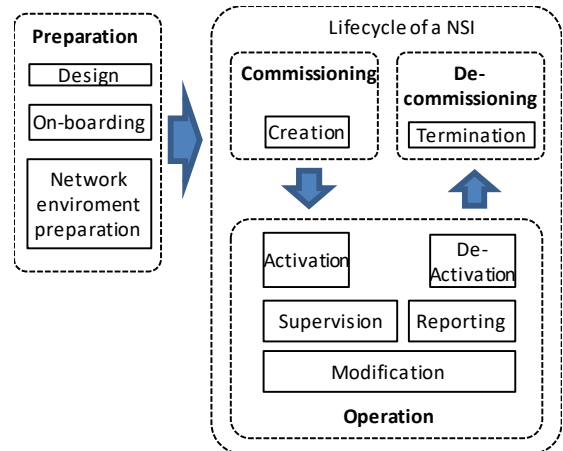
Preparation

Design

On-boarding

Network enviroment preparation

Lifecycle of a NSI

Commissioning

Creation

De-commissioning

Termination

Activation

De-Activation

Supervision

Reporting

Modification

Operation